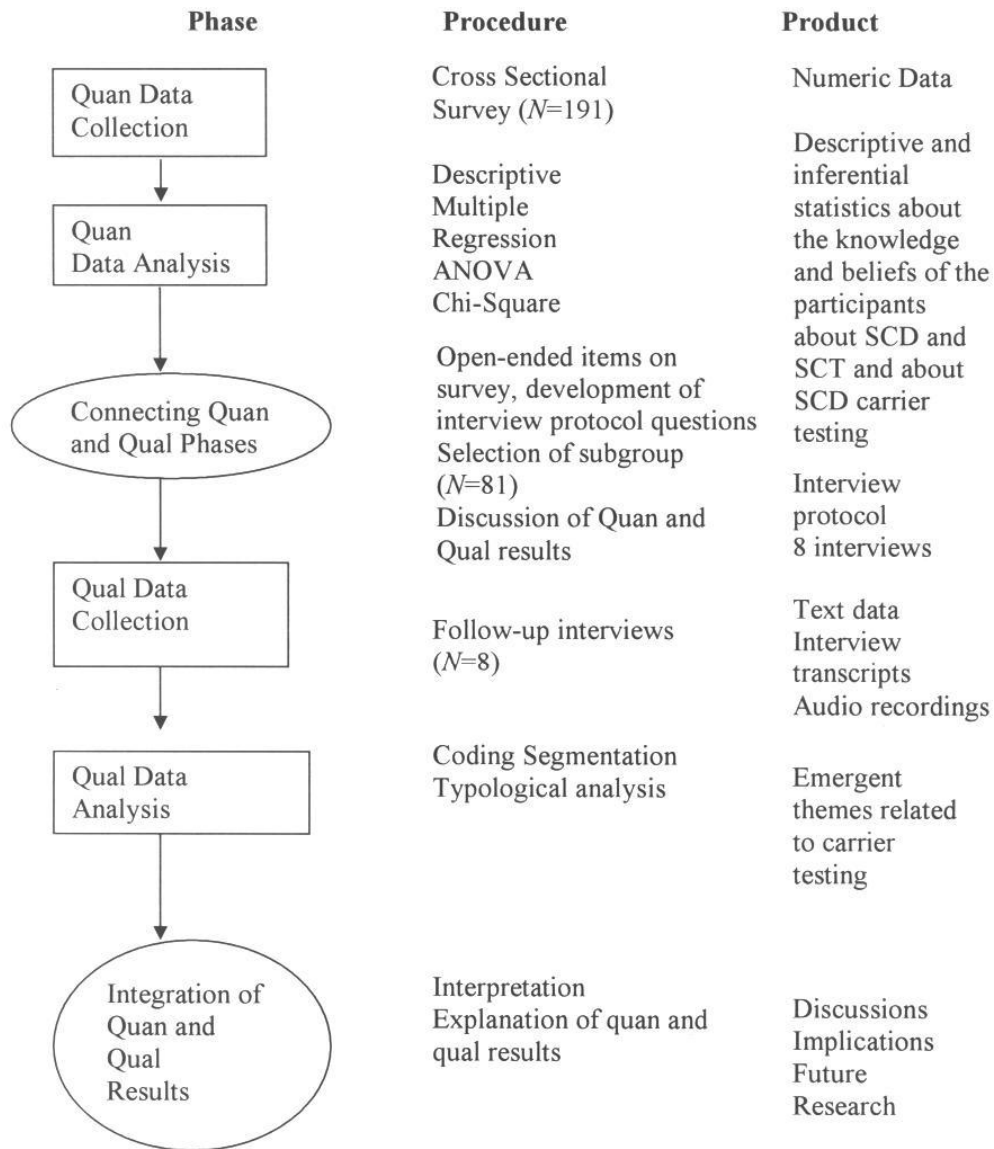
| Phase | Procedure | Product |
|---|---|---|
| Quan Data Collection | Cross Sectional Survey ($N$=191) | Numeric Data |
| Quan Data Analysis | Descriptive Multiple Regression ANOVA Chi-Square | Descriptive and inferential statistics about the knowledge and beliefs of the participants about SCD and SCT and about SCD carrier testing |
| Connecting Quan and Qual Phases | Open-ended items on survey, development of interview protocol questions Selection of subgroup ($N$=81) Discussion of Quan and Qual results | Interview protocol 8 interviews |
| Qual Data Collection | Follow-up interviews ($N$=8) | Text data Interview transcripts Audio recordings |
| Qual Data Analysis | Coding Segmentation Typological analysis | Emergent themes related to carrier testing |
| Integration of Quan and Qual Results | Interpretation Explanation of quan and qual results | Discussions Implications Future Research |